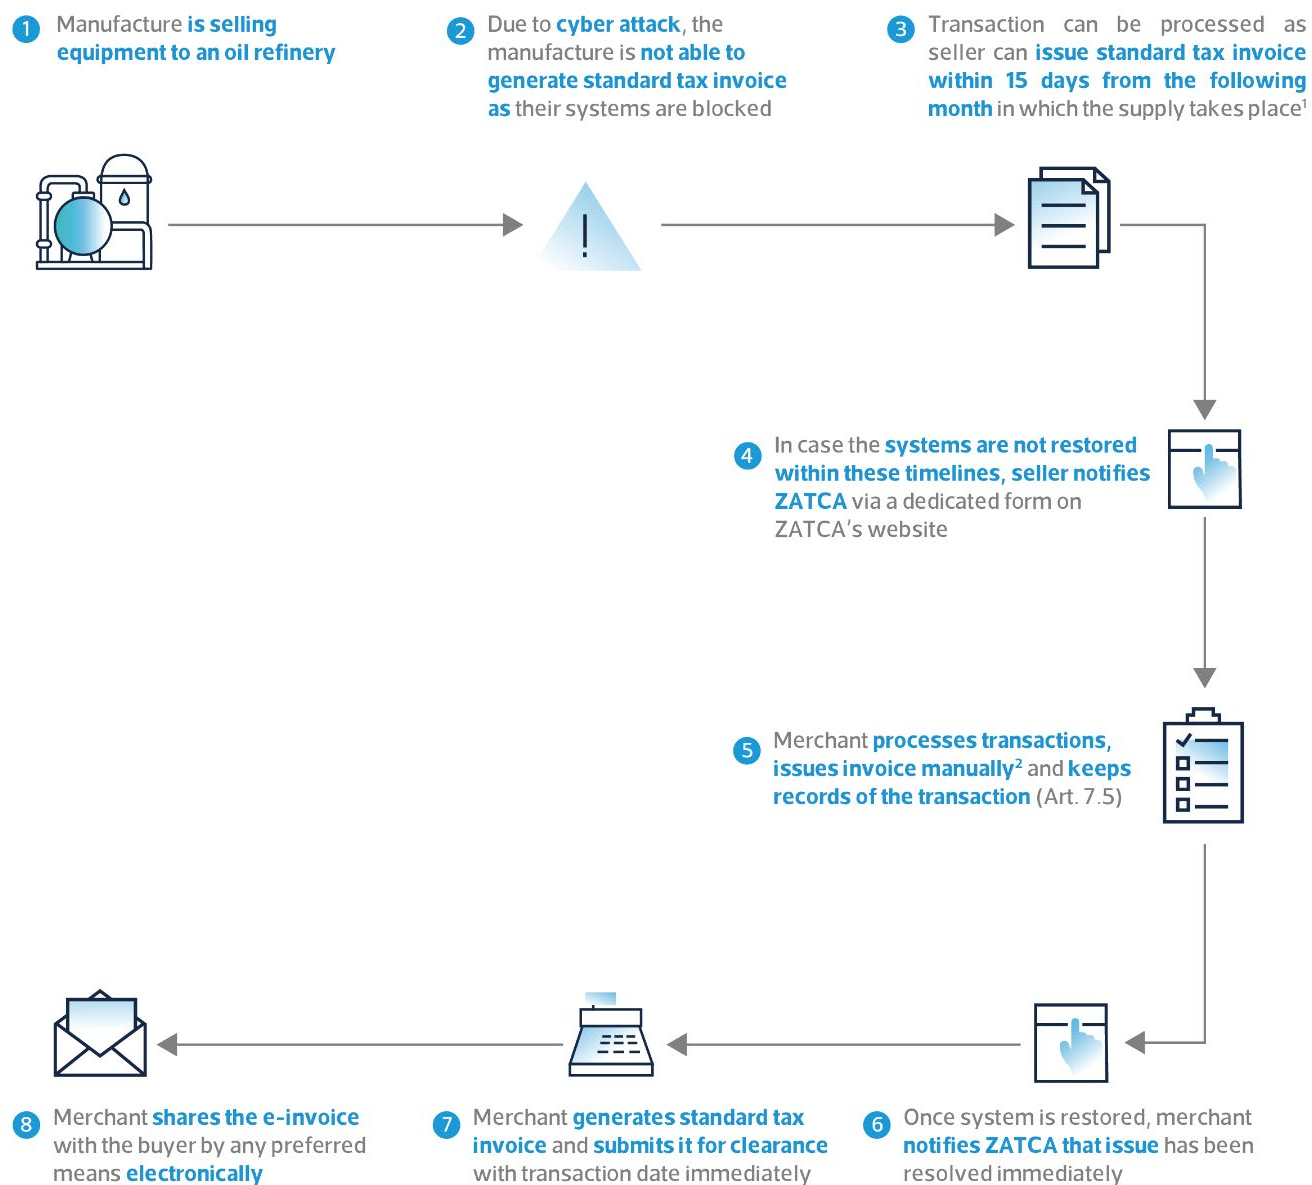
1 Manufacture is selling equipment to an oil refinery

2 Due to cyber attack, the manufacture is not able to generate standard tax invoice as their systems are blocked

3 Transaction can be processed as seller can issue standard tax invoice within 15 days from the following month in which the supply takes place$^1$

4 In case the systems are not restored within these timelines, seller notifies ZATCA via a dedicated form on ZATCA's website

5 Merchant processes transactions, issues invoice manually$^2$ and keeps records of the transaction (Art. 7.5)

6 Once system is restored, merchant notifies ZATCA that issue has been resolved immediately

7 Merchant generates standard tax invoice and submits it for clearance with transaction date immediately

8 Merchant shares the e-invoice with the buyer by any preferred means electronically